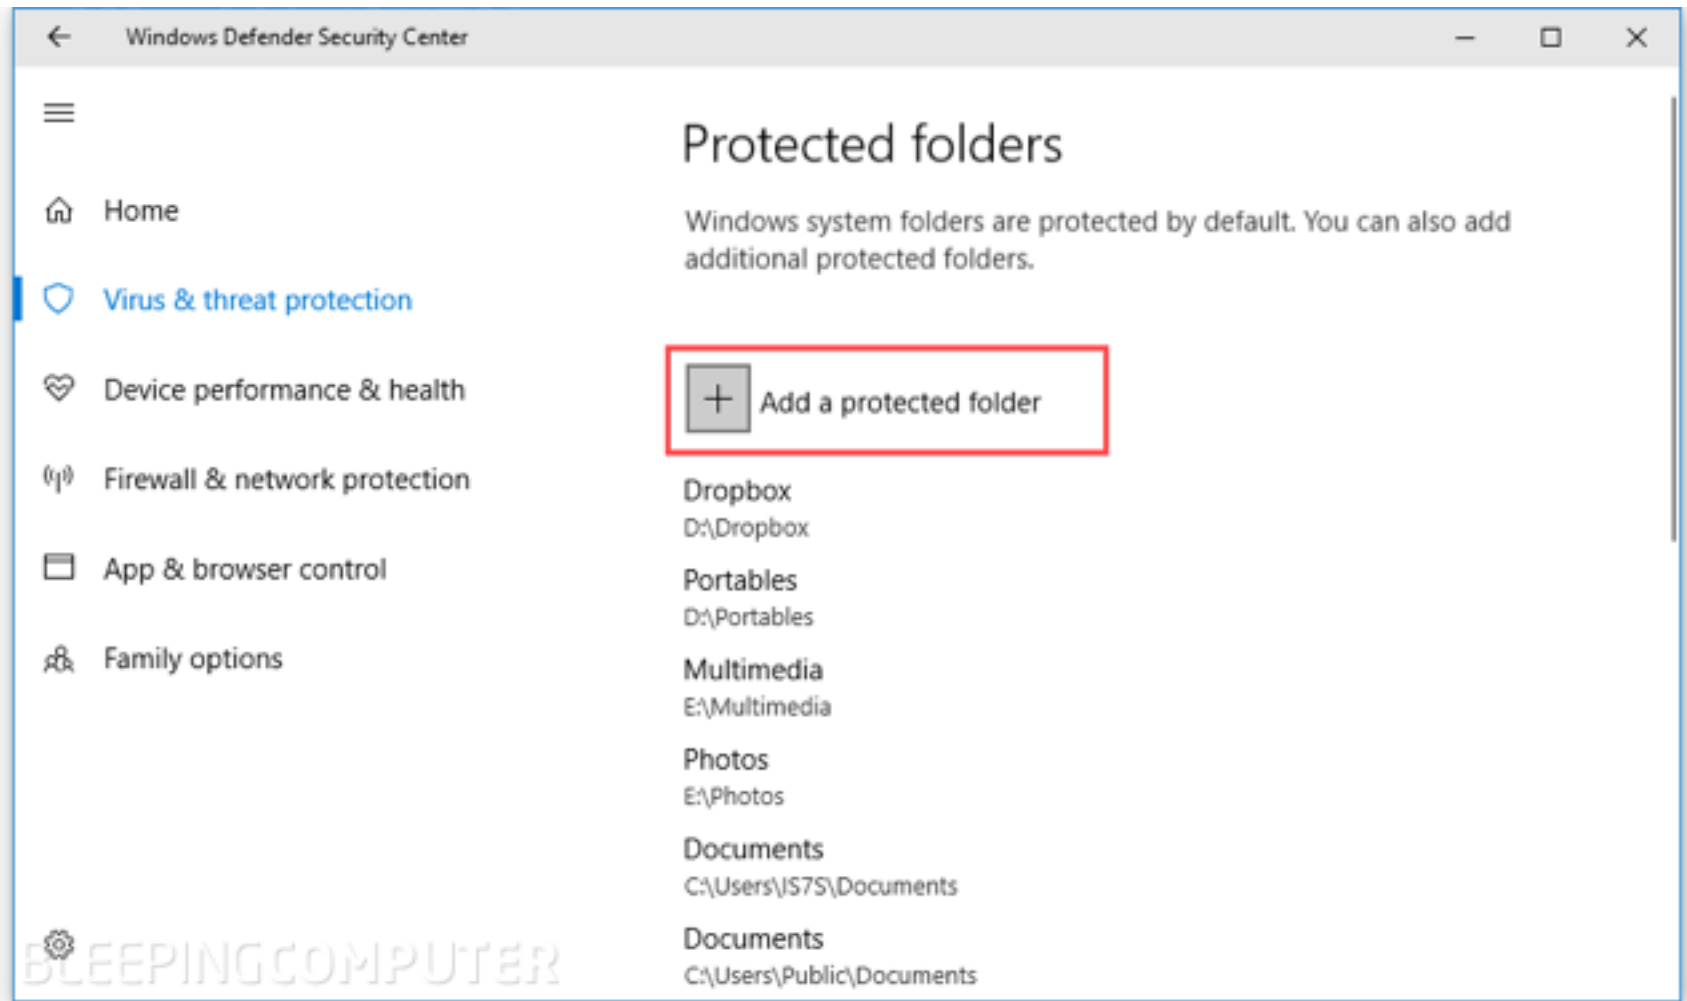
Windows Defender Security Center

Home

Virus & threat protection

Device performance & health

Firewall & network protection

App & browser control

Family options

BLEEPINGCOMPUTER

Protected folders

Windows system folders are protected by default. You can also add additional protected folders.

Add a protected folder

Dropbox
D:\Dropbox

Portables
D:\Portables

Multimedia
E:\Multimedia

Photos
E:\Photos

Documents
C:\Users\IS7S\Documents

Documents
C:\Users\Public\Documents